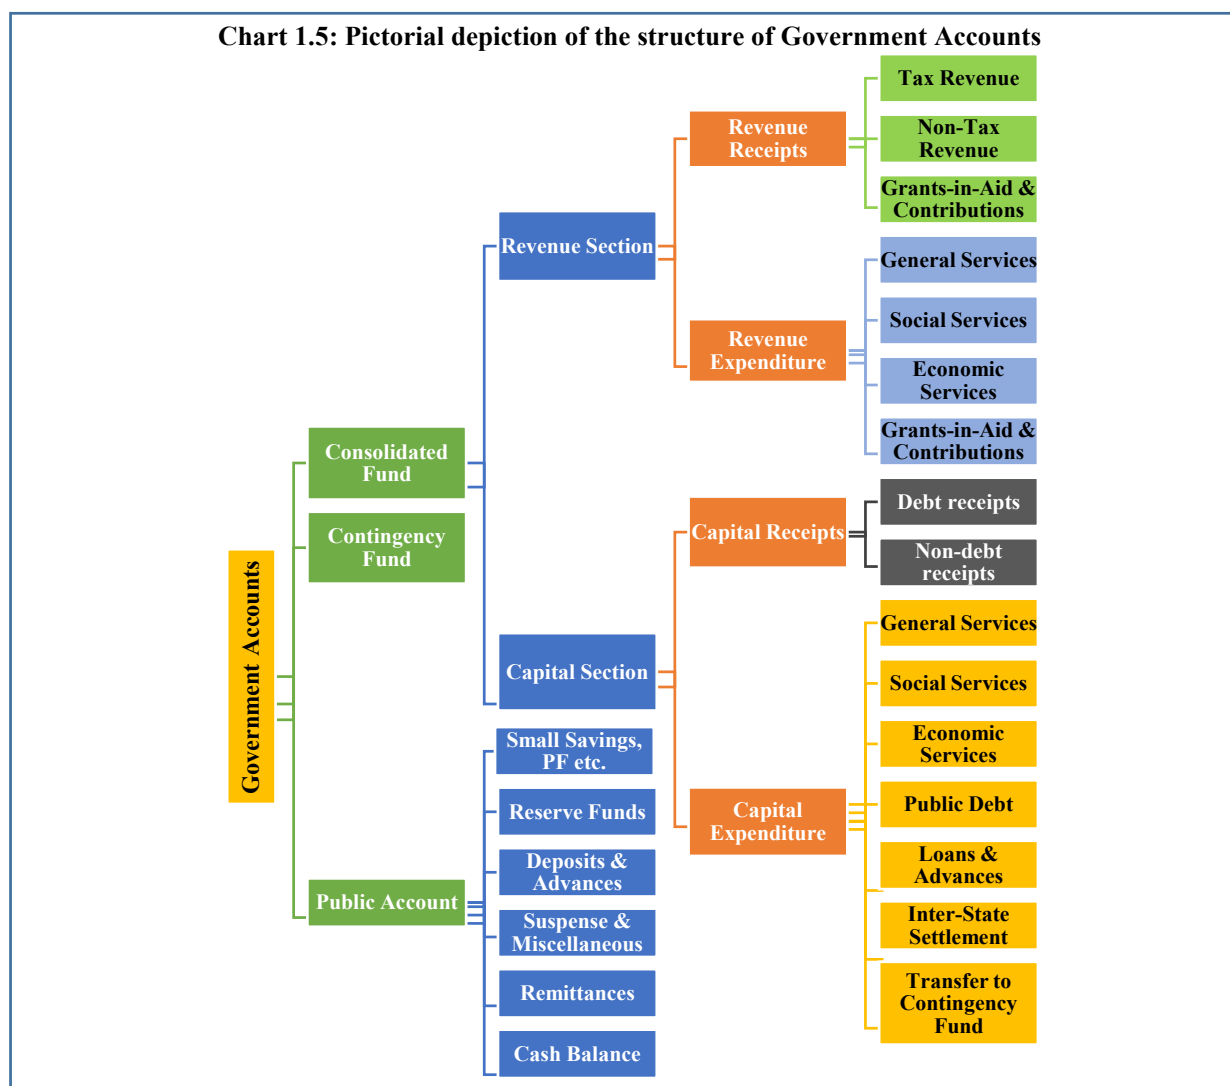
Chart 1.5: Pictorial depiction of the structure of Government Accounts

Government Accounts

Consolidated Fund

Contingency Fund

Public Account

Revenue Section

Capital Section

Revenue Receipts

Revenue Expenditure

Tax Revenue

Non-Tax Revenue

Grants-in-Aid & Contributions

General Services

Social Services

Economic Services

Grants-in-Aid & Contributions

Capital Receipts

Capital Expenditure

Debt receipts

Non-debt receipts

General Services

Social Services

Economic Services

Public Debt

Loans & Advances

Inter-State Settlement

Transfer to Contingency Fund

Small Savings, PF etc.

Reserve Funds

Deposits & Advances

Suspense & Miscellaneous

Remittances

Cash Balance